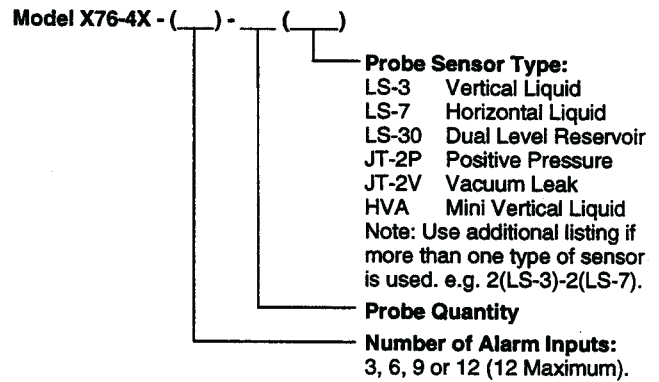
Model X76-4X - (___) - ___ (____)

Probe Sensor Type:
LS-3 Vertical Liquid
LS-7 Horizontal Liquid
LS-30 Dual Level Reservoir
JT-2P Positive Pressure
JT-2V Vacuum Leak
HVA Mini Vertical Liquid
Note: Use additional listing if more than one type of sensor is used. e.g. 2(LS-3)-2(LS-7).

Probe Quantity

Number of Alarm Inputs:
3, 6, 9 or 12 (12 Maximum).